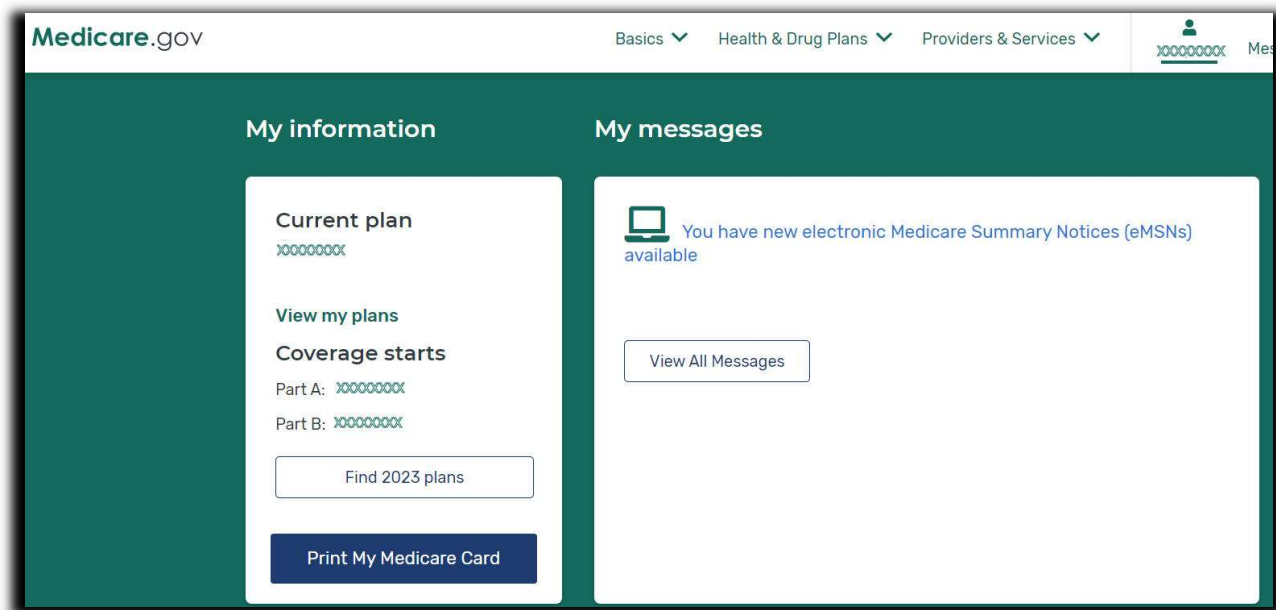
Medicare.gov

Basics Health & Drug Plans Providers & Services XXXXXXXX Mes

My information

Current plan
XXXXXXX

View my plans

Coverage starts
Part A: XXXXXXXX
Part B: XXXXXXXX

Find 2023 plans

Print My Medicare Card

My messages

You have new electronic Medicare Summary Notices (eMSNs) available

View All Messages